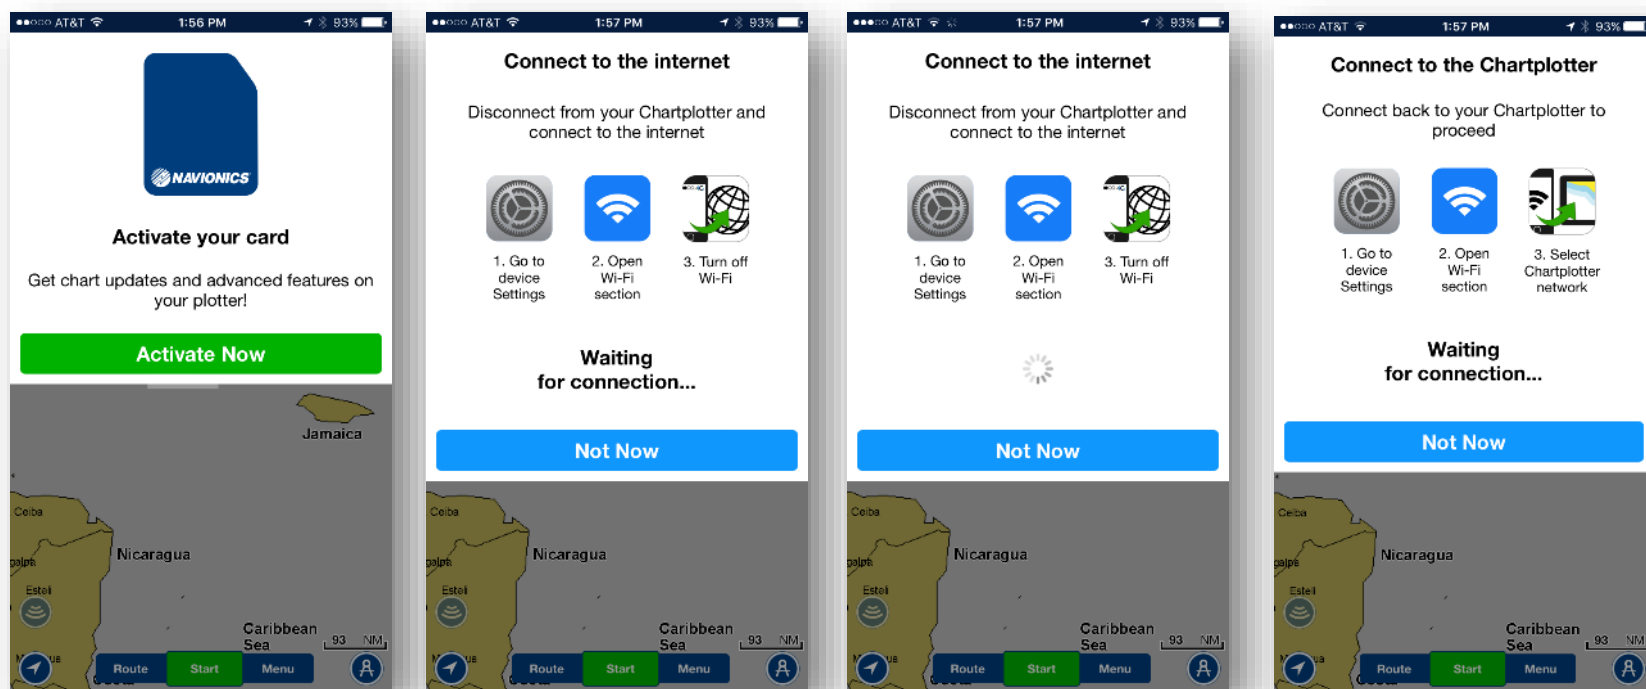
●●○○○ AT&T 1:56 PM 93%

NAVIONICS

Activate your card

Get chart updates and advanced features on your plotter!

Activate Now

Jamaica

Ceiba

Nicaragua

galpa

Estel

Caribbean Sea

93 NM

Route Start Menu

●●○○○ AT&T 1:57 PM 93%

Connect to the internet

Disconnect from your Chartplotter and connect to the internet

1. Go to device Settings

2. Open Wi-Fi section

3. Turn off Wi-Fi

Waiting for connection...

Not Now

Ceiba

Nicaragua

galpa

Estel

Caribbean Sea

93 NM

Route Start Menu

●●○○○ AT&T 1:57 PM 93%

Connect to the internet

Disconnect from your Chartplotter and connect to the internet

1. Go to device Settings

2. Open Wi-Fi section

3. Turn off Wi-Fi

Not Now

Ceiba

Nicaragua

galpa

Estel

Caribbean Sea

93 NM

Route Start Menu

●●○○○ AT&T 1:57 PM 93%

Connect to the Chartplotter

Connect back to your Chartplotter to proceed

1. Go to device Settings

2. Open Wi-Fi section

3. Select Chartplotter network

Waiting for connection...

Not Now

Ceiba

Nicaragua

galpa

Estel

Caribbean Sea

93 NM

Route Start Menu